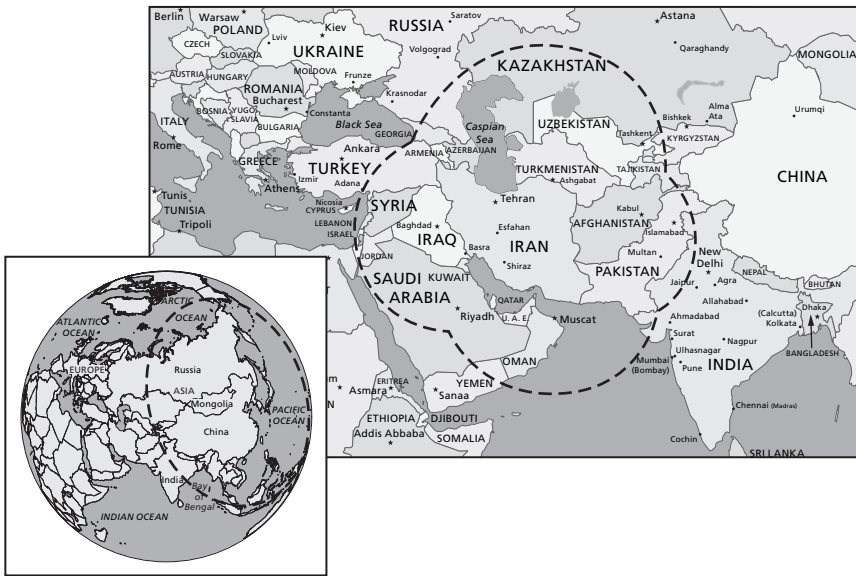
Berlin Warsaw POLAND Kiev RUSSIA Saratov Astana
CZECH Lviv UKRAINE Volgograd Qaraghandy MONGOLIA
SLOVAKIA KAZAKHSTAN
AUSTRIA HUNGARY MOLDOVA Frunze
ROMANIA Krasnodar
Bucharest
BOSNIA YUGO-SLAVIA Constanta
ITALY BULGARIA Black Sea GEORGIA Caspian Sea UZBEKISTAN Bishkek Alma Ata Urumqi
Rome Tashkent KYRGYZSTAN
ARMENIA AZERBAIJAN
GREECE Ankara TURKEY TURKMENISTAN TAJIKISTAN
Athens Izmir Adana Ashgabat CHINA
Tunis Nicosia CYPRUS SYRIA Tehran
TUNISIA LEBANON Esfahan Kabul
Tripoli ISRAEL Baghdad IRAQ AFGHANISTAN Islamabad
JORDAN Basra IRAN New Delhi
KUWAIT Shiraz Multan
SAUDI ARABIA PAKISTAN NEPAL BHUTAN
QATAR Jaipur Agra
Riyadh U. A. E. Muscat Allahabad
Ahmadabad (Calcutta) Kolkata Dhaka
Surat Nagpur
OMAN Ulhasnagar BANGLADESH
Mumbai (Bombay) Pune INDIA
ERITREA YEMEN
Asmara Sanaa
ETHIOPIA DJIBOUTI Chennai (Madras)
Addis Ababa SOMALIA
Cochin
SRI LANKA

ARCTIC OCEAN
ATLANTIC OCEAN
EUROPE Russia
ASIA
Mongolia
PACIFIC OCEAN
China
India Bay of Bengal
INDIAN OCEAN